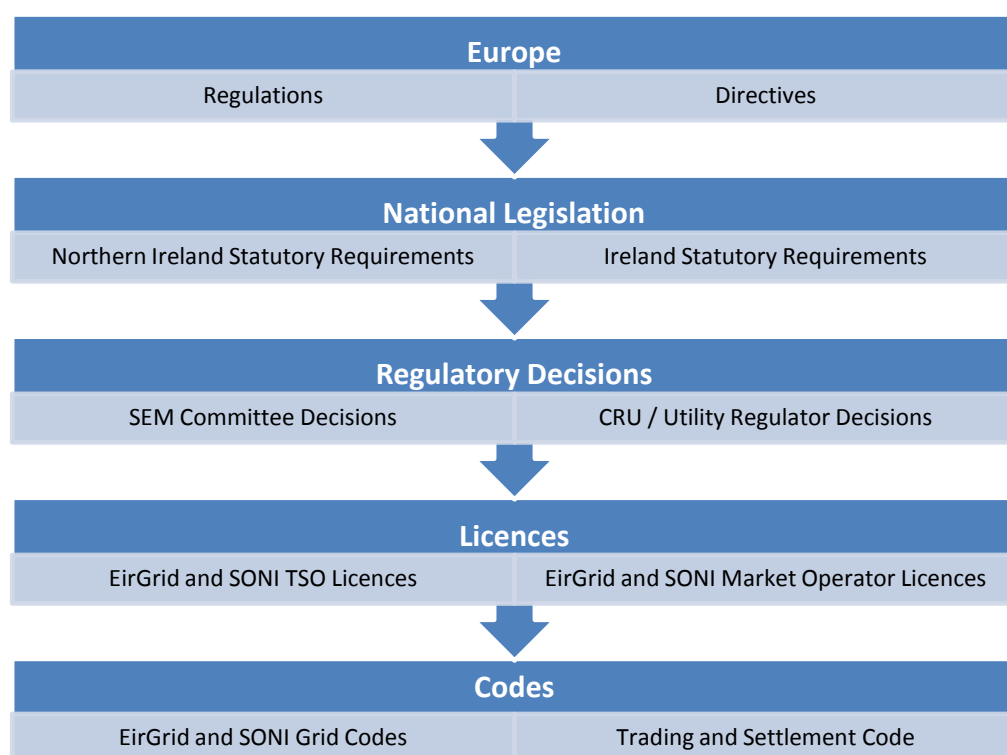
Europe

Regulations

Directives

National Legislation

Northern Ireland Statutory Requirements

Ireland Statutory Requirements

Regulatory Decisions

SEM Committee Decisions

CRU / Utility Regulator Decisions

Licences

EirGrid and SONI TSO Licences

EirGrid and SONI Market Operator Licences

Codes

EirGrid and SONI Grid Codes

Trading and Settlement Code